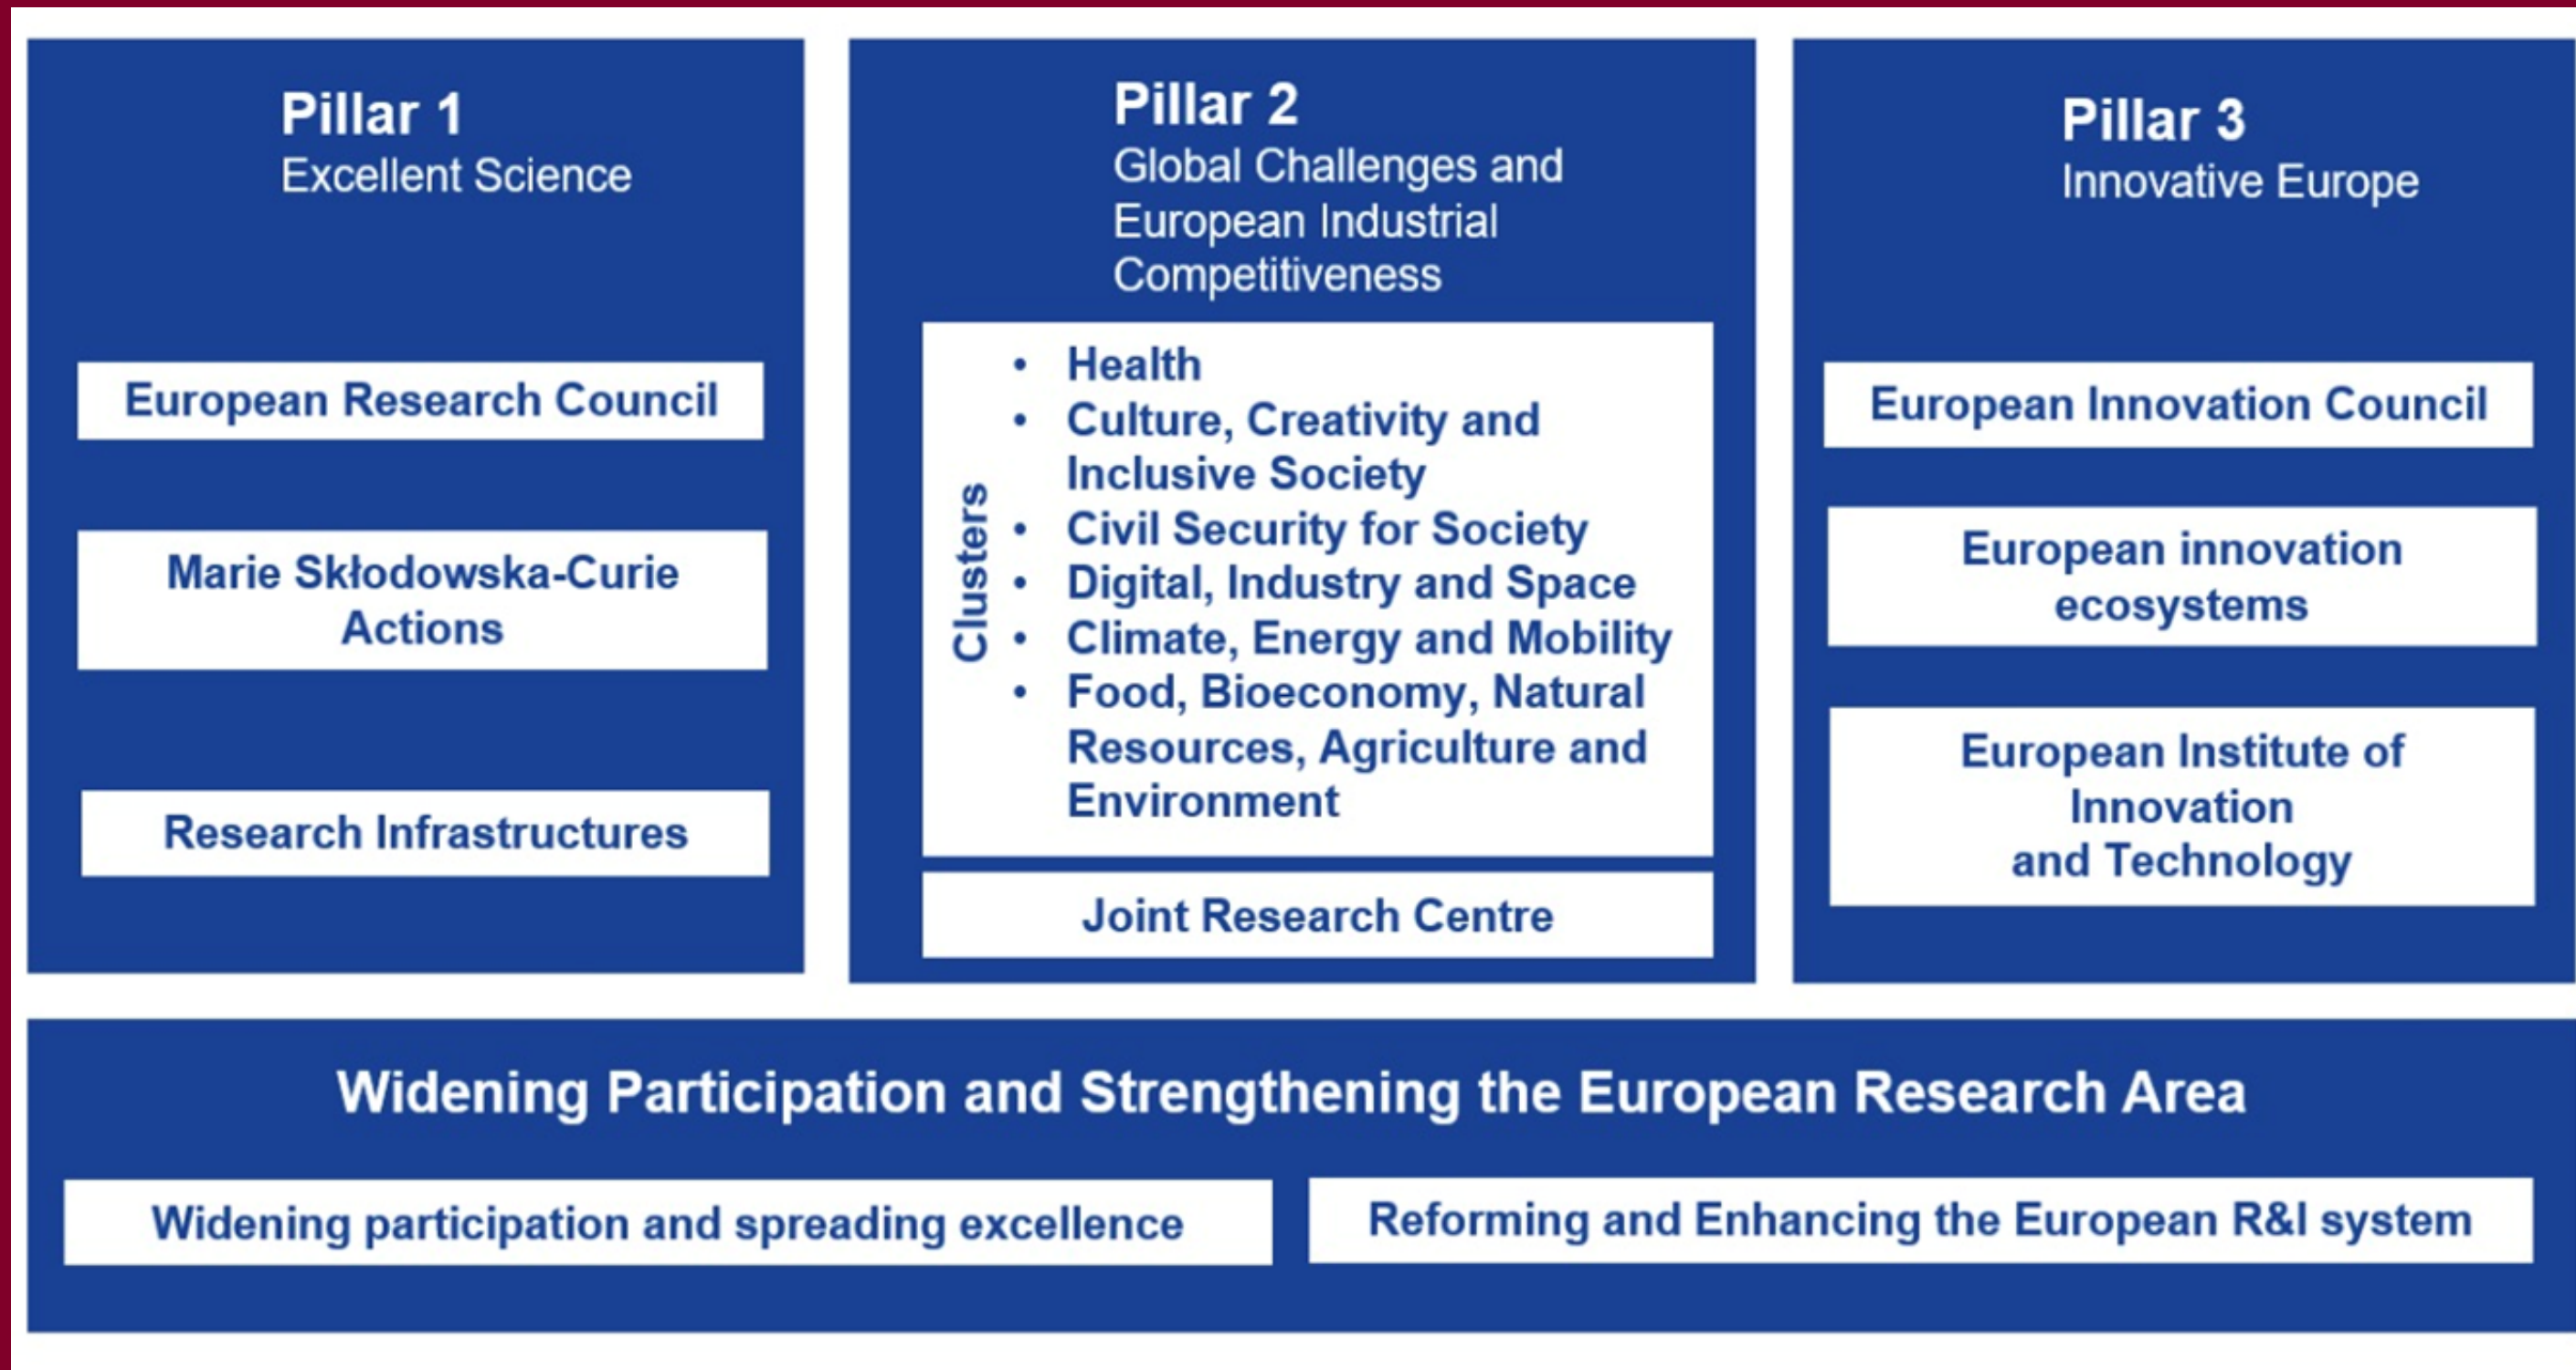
Pillar 1
Excellent Science

European Research Council

Marie Skłodowska-Curie Actions

Research Infrastructures

Pillar 2
Global Challenges and European Industrial Competitiveness

Clusters
• Health
• Culture, Creativity and Inclusive Society
• Civil Security for Society
• Digital, Industry and Space
• Climate, Energy and Mobility
• Food, Bioeconomy, Natural Resources, Agriculture and Environment

Joint Research Centre

Pillar 3
Innovative Europe

European Innovation Council

European innovation ecosystems

European Institute of Innovation and Technology

Widening Participation and Strengthening the European Research Area

Widening participation and spreading excellence

Reforming and Enhancing the European R&I system